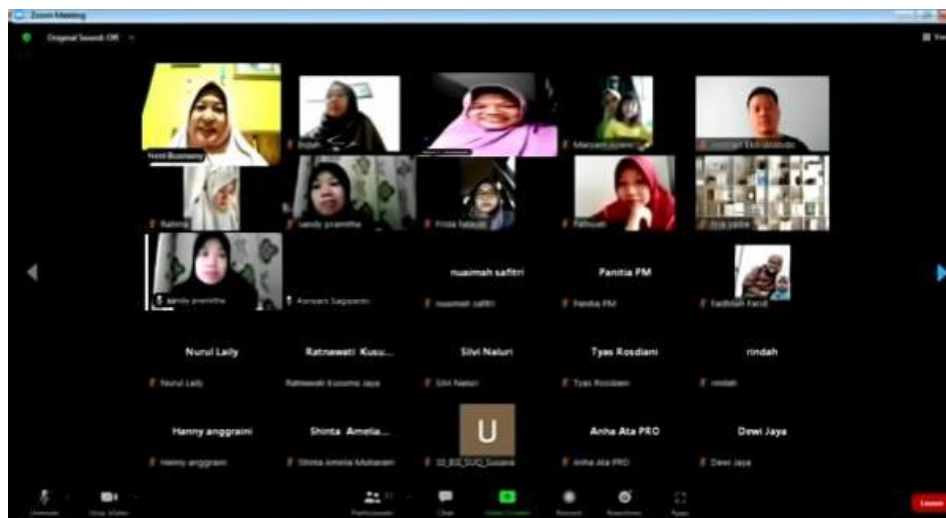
Zoom Meeting

Original Sound: Off

Noni Busmanu

Indah

Maryani

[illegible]

Nabilla

sandy pramitha

Frida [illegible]

Fathiyah

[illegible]

sandy pramitha

Aswani Saputri

nuaimah safitri

nuaimah safitri

Panitia FM

Panitia FM

Fadhilah Farid

Nurul Laily

Nurul Laily

Ratnawati Kusu...

Ratnawati Kusuma Jaya

Silvi Naluri

Silvi Naluri

Tyas Rosdiani

Tyas Rosdiani

rindah

rindah

Henny anggraini

Henny anggraini

Shinta Amelia...

Shinta Amelia Maharani

U

10_83_SUQ_Susana

Anha Ata PRO

Anha Ata PRO

Dewi Jaya

Dewi Jaya

Unmute

Stop Video

Participants

Chat

Share Screen

Record

Reactions

Apps

Leave